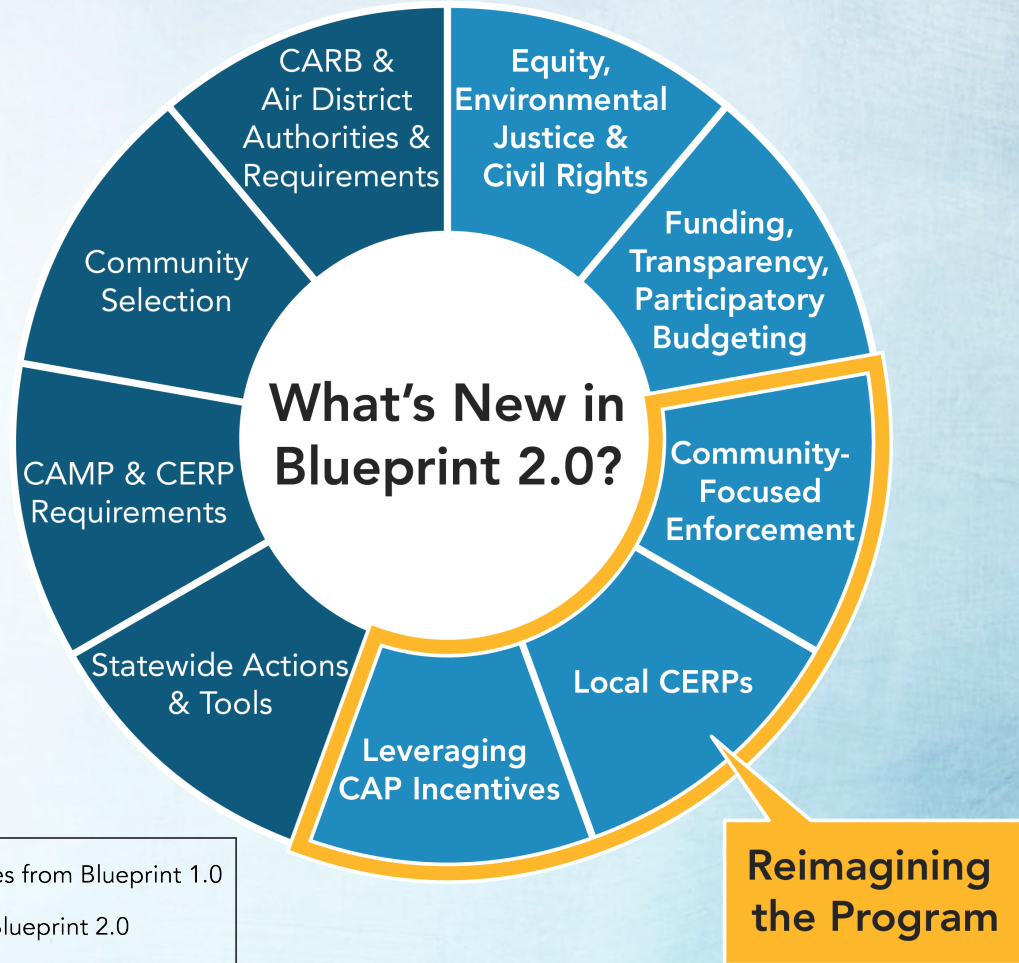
What's New in Blueprint 2.0?

CARB & Air District Authorities & Requirements

Equity, Environmental Justice & Civil Rights

Funding, Transparency, Participatory Budgeting

Community-Focused Enforcement

Local CERPs

Leveraging CAP Incentives

Statewide Actions & Tools

CAMP & CERP Requirements

Community Selection

Reimagining the Program

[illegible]es from Blueprint 1.0

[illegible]lueprint 2.0